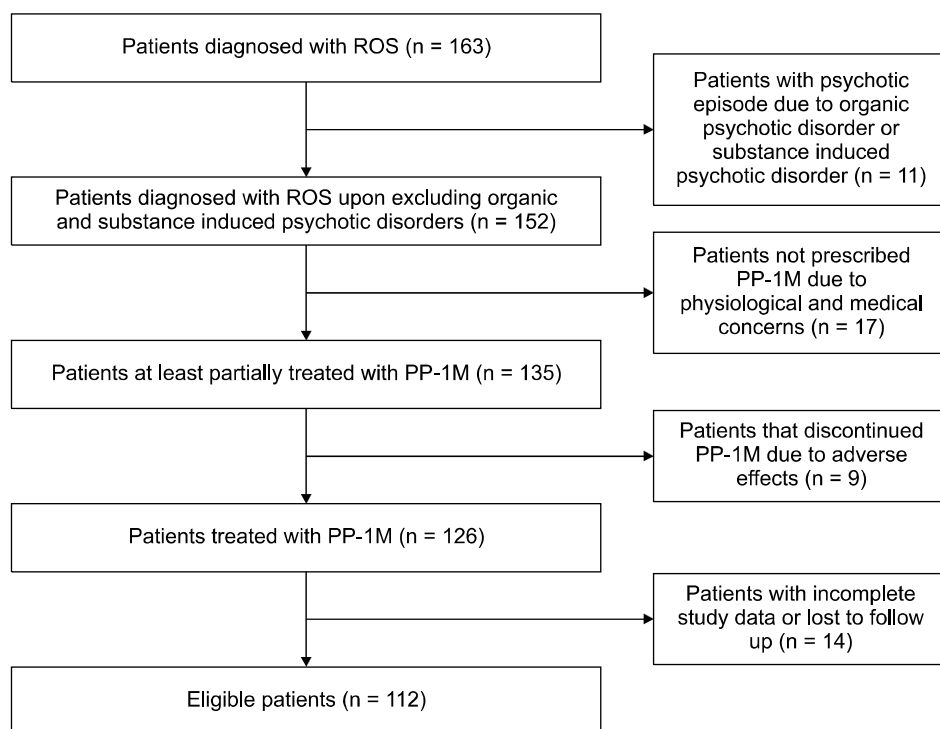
Patients diagnosed with ROS (n = 163)

Patients with psychotic episode due to organic psychotic disorder or substance induced psychotic disorder (n = 11)

Patients diagnosed with ROS upon excluding organic and substance induced psychotic disorders (n = 152)

Patients not prescribed PP-1M due to physiological and medical concerns (n = 17)

Patients at least partially treated with PP-1M (n = 135)

Patients that discontinued PP-1M due to adverse effects (n = 9)

Patients treated with PP-1M (n = 126)

Patients with incomplete study data or lost to follow up (n = 14)

Eligible patients (n = 112)